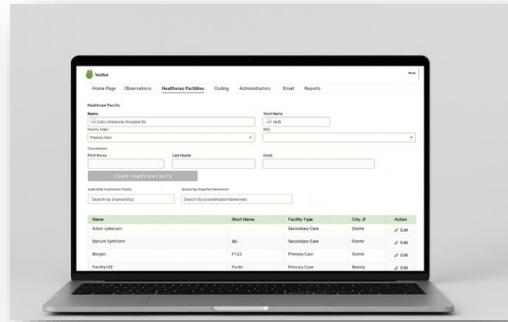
Vettox

Home Page Observations Healthcare Facilities Coding Administrators Email Reports

Healthcare Facility

Name
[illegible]

Short Name
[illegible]

Facility Type
Priority Care

City

Coordinator

First Name

Last Name

Email

Create Healthcare Facility

Search by (name/city)

Search by (coordinator/observer)

| Name | Short Name | Facility Type | City-P | Action |
|---|---|---|---|---|
| Adam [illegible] | | Secondary Care | Dornie | Edit |
| Barrett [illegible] | BS | Secondary Care | Dornie | Edit |
| Bergen | F122 | Primary Care | Dornie | Edit |
| Facility/U2 | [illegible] | Primary Care | Bornia | Edit |